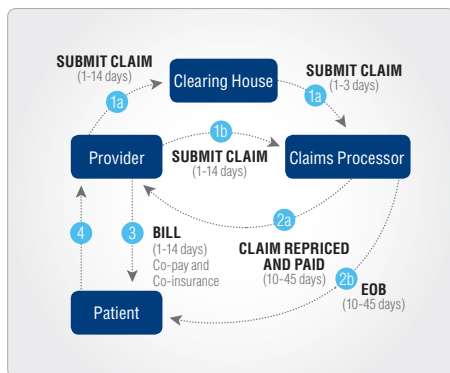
SUBMIT CLAIM
(1-14 days)

1a

Clearing House

SUBMIT CLAIM
(1-3 days)

1a

Provider

1b

SUBMIT CLAIM
(1-14 days)

Claims Processor

2a

4

3

BILL
(1-14 days)
Co-pay and
Co-insurance

CLAIM REPRICED AND PAID
(10-45 days)

2b

EOB
(10-45 days)

Patient